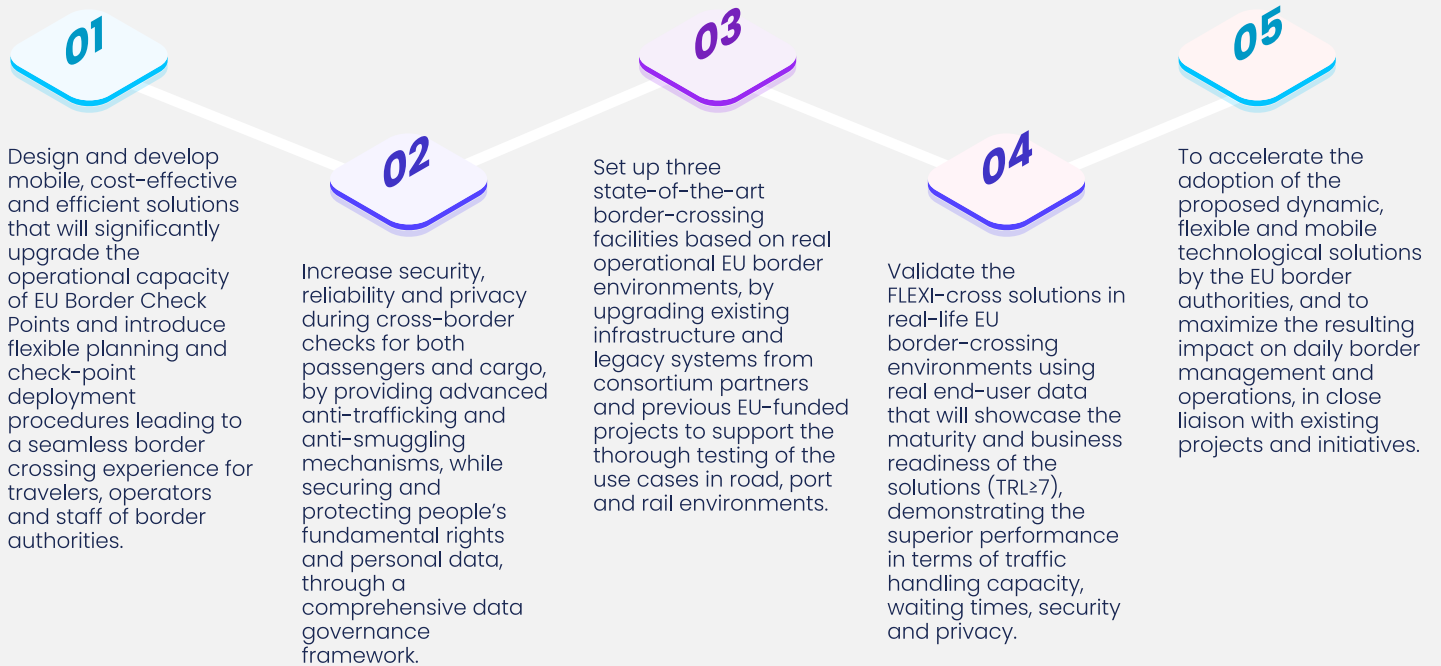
01

Design and develop mobile, cost-effective and efficient solutions that will significantly upgrade the operational capacity of EU Border Check Points and introduce flexible planning and check-point deployment procedures leading to a seamless border crossing experience for travelers, operators and staff of border authorities.

02

Increase security, reliability and privacy during cross-border checks for both passengers and cargo, by providing advanced anti-trafficking and anti-smuggling mechanisms, while securing and protecting people's fundamental rights and personal data, through a comprehensive data governance framework.

03

Set up three state-of-the-art border-crossing facilities based on real operational EU border environments, by upgrading existing infrastructure and legacy systems from consortium partners and previous EU-funded projects to support the thorough testing of the use cases in road, port and rail environments.

04

Validate the FLEXI-cross solutions in real-life EU border-crossing environments using real end-user data that will showcase the maturity and business readiness of the solutions (TRL≥7), demonstrating the superior performance in terms of traffic handling capacity, waiting times, security and privacy.

05

To accelerate the adoption of the proposed dynamic, flexible and mobile technological solutions by the EU border authorities, and to maximize the resulting impact on daily border management and operations, in close liaison with existing projects and initiatives.